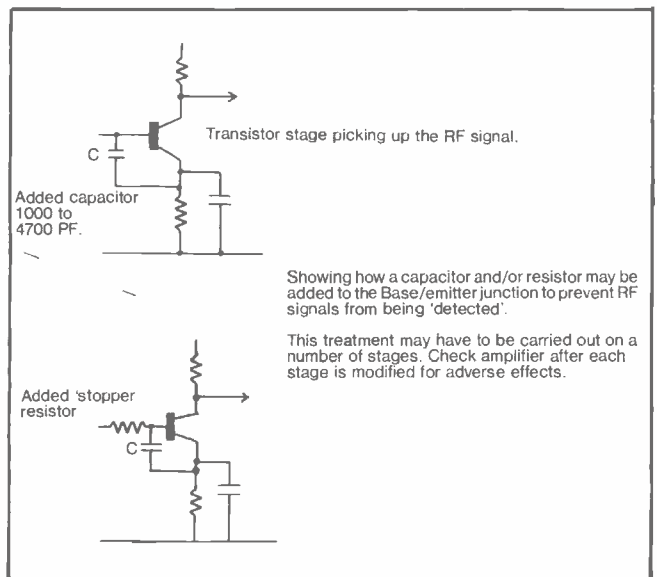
C

Transistor stage picking up the RF signal.

Added capacitor 1000 to 4700 PF.

Showing how a capacitor and/or resistor may be added to the Base/emitter junction to prevent RF signals from being 'detected'.

This treatment may have to be carried out on a number of stages. Check amplifier after each stage is modified for adverse effects.

Added 'stopper resistor

C